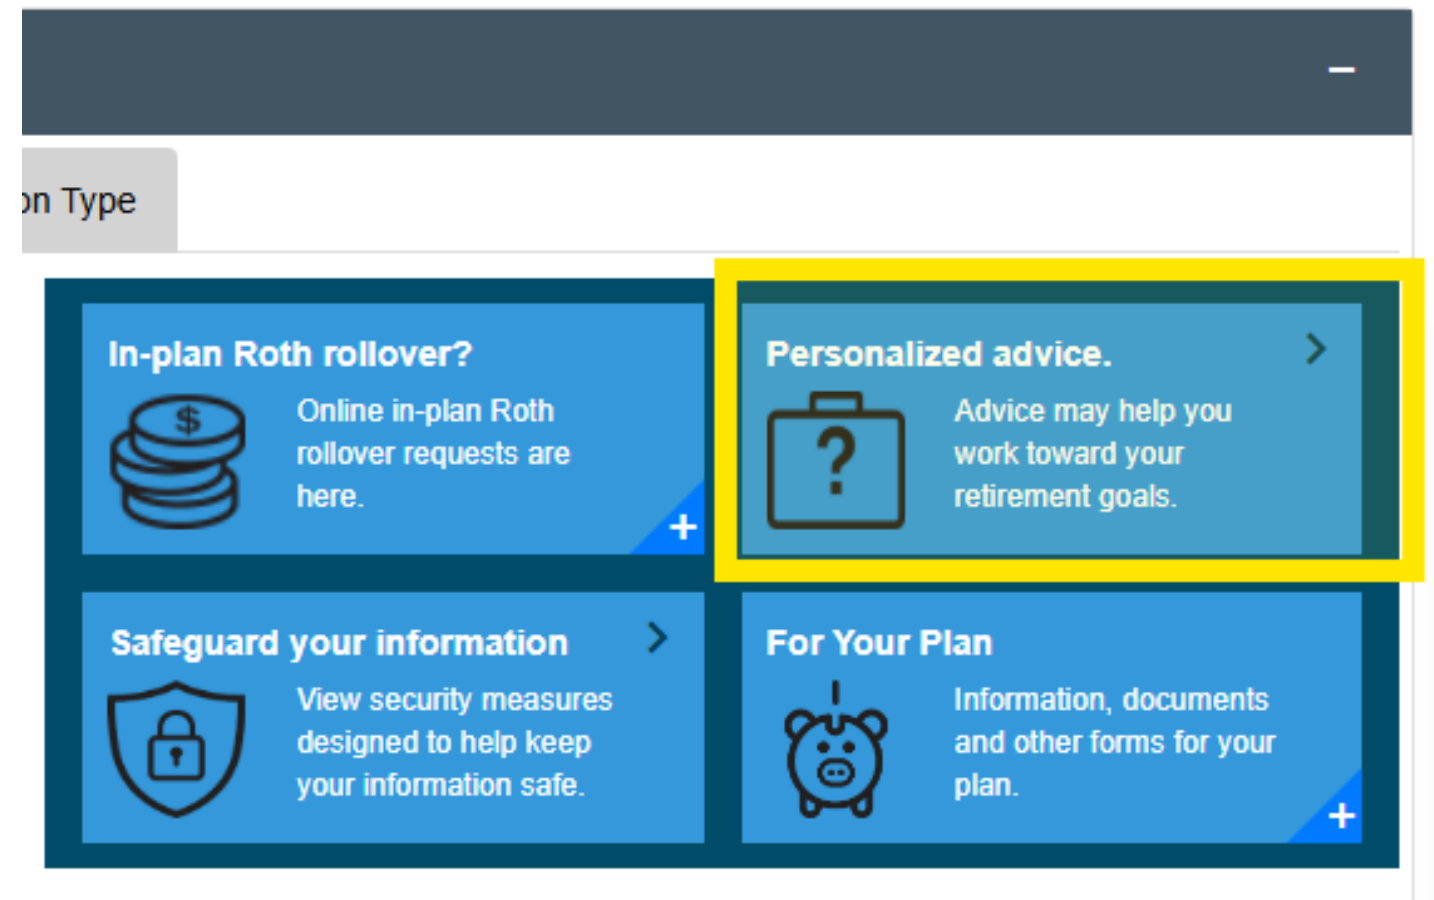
–

on Type

In-plan Roth rollover?

$

Online in-plan Roth rollover requests are here.

+

Personalized advice.

?

Advice may help you work toward your retirement goals.

Safeguard your information

View security measures designed to help keep your information safe.

For Your Plan

Information, documents and other forms for your plan.

+